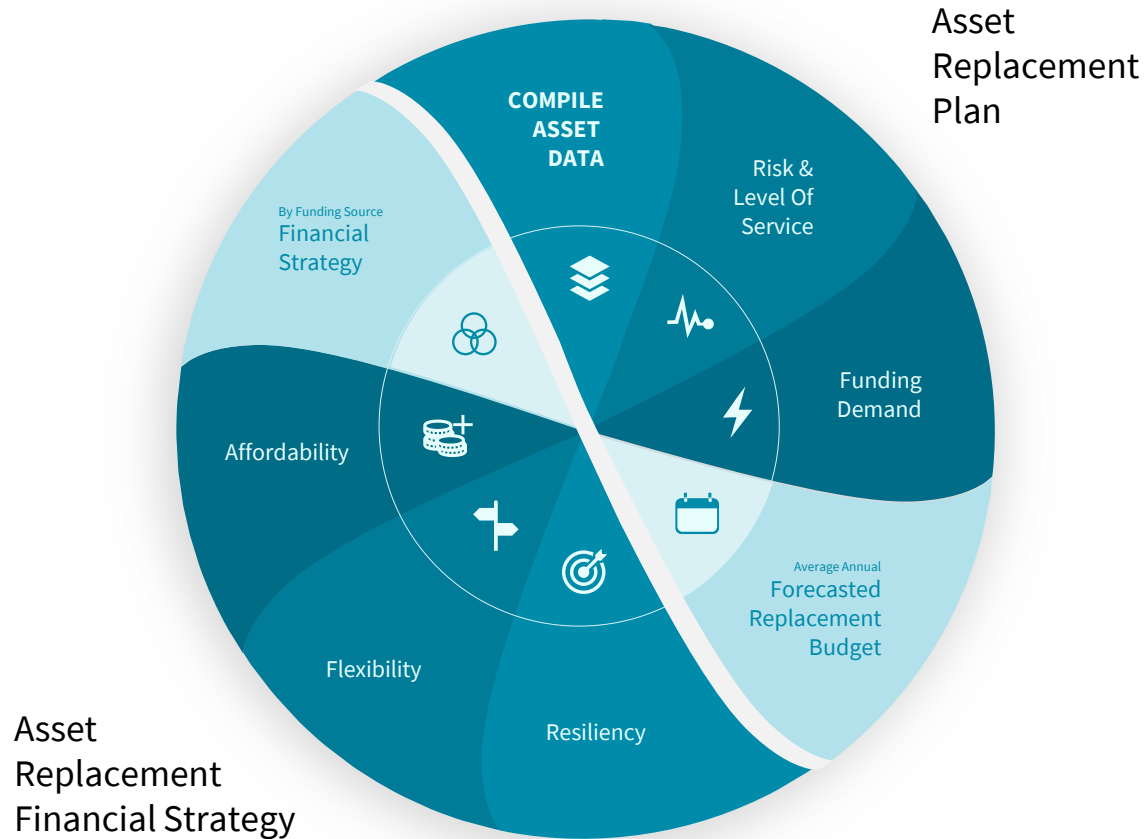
Asset Replacement Plan

COMPILE ASSET DATA

Risk & Level Of Service

Funding Demand

Average Annual
Forecasted Replacement Budget

Resiliency

Flexibility

Affordability

By Funding Source
Financial Strategy

Asset Replacement Financial Strategy